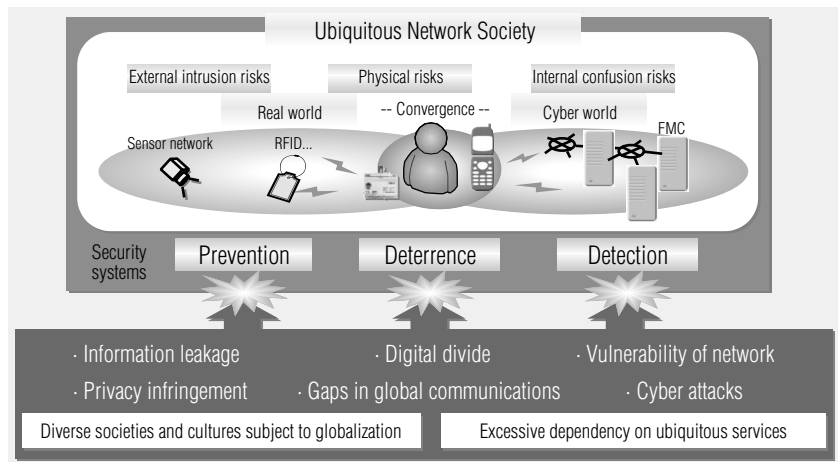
Ubiquitous Network Society

External intrusion risks

Physical risks

Internal confusion risks

Real world

-- Convergence --

Cyber world

Sensor network

RFID...

FMC

Security systems

Prevention

Deterrence

Detection

· Information leakage

· Digital divide

· Vulnerability of network

· Privacy infringement

· Gaps in global communications

· Cyber attacks

Diverse societies and cultures subject to globalization

Excessive dependency on ubiquitous services